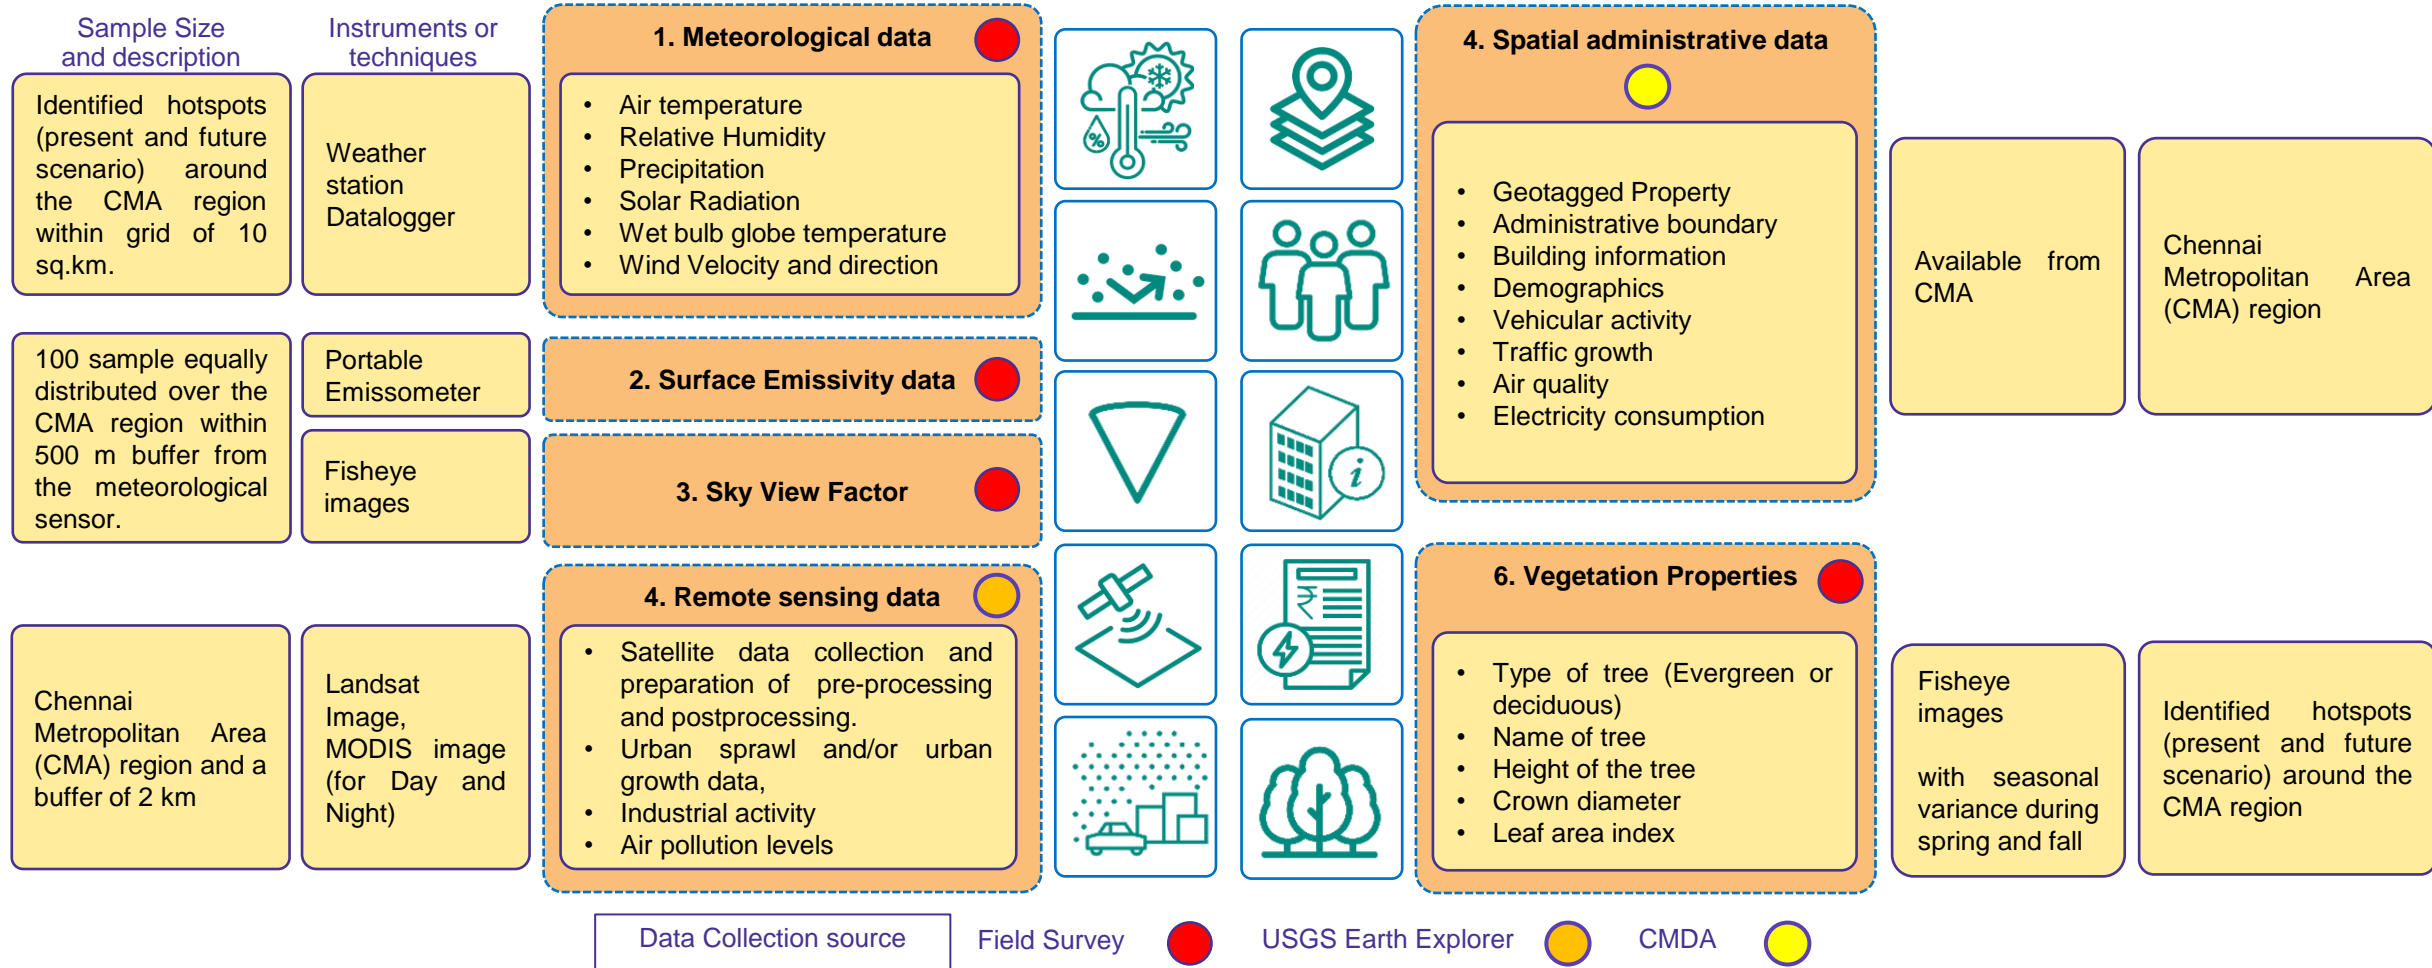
Sample Size and description

Instruments or techniques

1. Meteorological data

- Air temperature
- Relative Humidity
- Precipitation
- Solar Radiation
- Wet bulb globe temperature
- Wind Velocity and direction

4. Spatial administrative data

- Geotagged Property
- Administrative boundary
- Building information
- Demographics
- Vehicular activity
- Traffic growth
- Air quality
- Electricity consumption

Identified hotspots (present and future scenario) around the CMA region within grid of 10 sq.km.

Weather station Datalogger

Available from CMA

Chennai Metropolitan Area (CMA) region

100 sample equally distributed over the CMA region within 500 m buffer from the meteorological sensor.

Portable Emissometer

2. Surface Emissivity data

Fisheye images

3. Sky View Factor

4. Remote sensing data

- Satellite data collection and preparation of pre-processing and postprocessing.
- Urban sprawl and/or urban growth data,
- Industrial activity
- Air pollution levels

6. Vegetation Properties

- Type of tree (Evergreen or deciduous)
- Name of tree
- Height of the tree
- Crown diameter
- Leaf area index

Chennai Metropolitan Area (CMA) region and a buffer of 2 km

Landsat Image, MODIS image (for Day and Night)

Fisheye images

with seasonal variance during spring and fall

Identified hotspots (present and future scenario) around the CMA region

Data Collection source

Field Survey

USGS Earth Explorer

CMDA